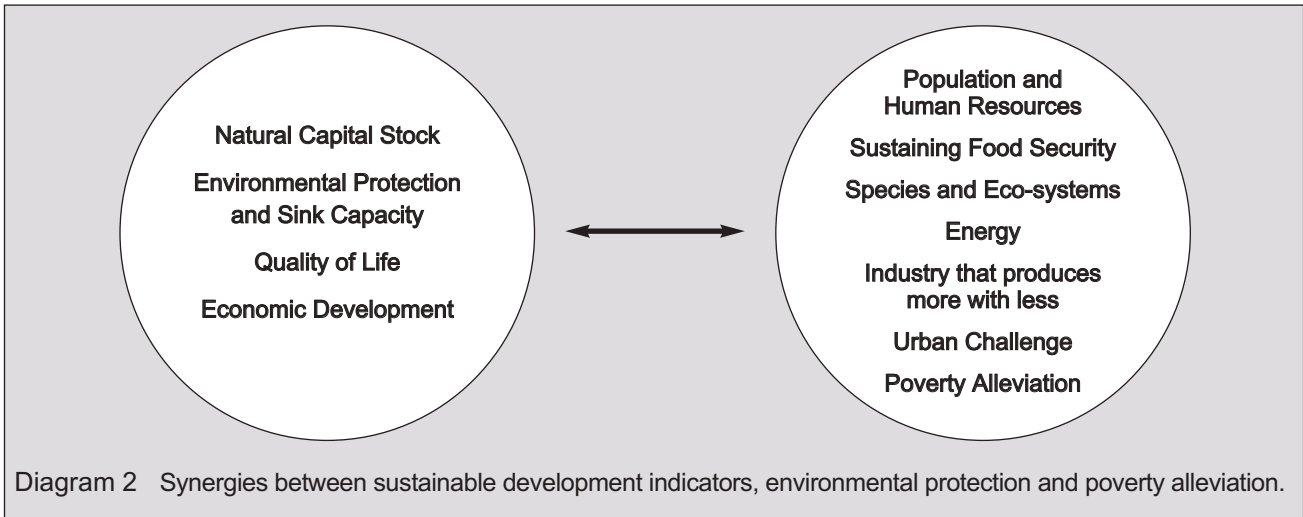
Natural Capital Stock

Environmental Protection and Sink Capacity

Quality of Life

Economic Development

Population and Human Resources

Sustaining Food Security

Species and Eco-systems

Energy

Industry that produces more with less

Urban Challenge

Poverty Alleviation

Diagram 2 Synergies between sustainable development indicators, environmental protection and poverty alleviation.